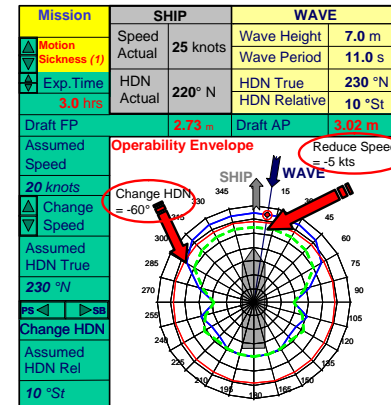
| Mission | SHIP | | WAVE | |
|---|---|---|---|---|
| Motion Sickness (1) | Speed Actual | 25 knots | Wave Height | 7.0 m |
| | | | Wave Period | 11.0 s |
| Exp.Time 3.0 hrs | HDN Actual | 220° N | HDN True | 230 °N |
| | | | HDN Relative | 10 °St |
| Draft FP | | 2.73 m | Draft AP | 3.02 m |

Assumed Speed

20 knots

Change Speed

Assumed HDN True

230 °N

PS SB

Change HDN

Assumed HDN Rel

10 °St

Operability Envelope

Reduce Speed = -5 kts

Change HDN = -60°

SHIP

WAVE

345
15
45
300
60
285
75
270
90
255
105
240
120
225
135
210
195
180
165
150